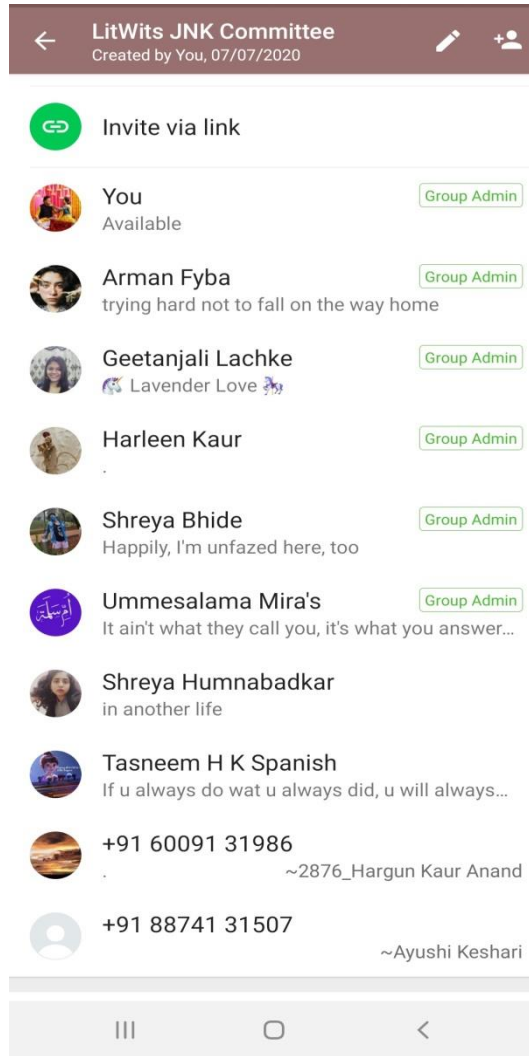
LitWits JNK Committee
Created by You, 07/07/2020

Invite via link

You
Available
Group Admin

Arman Fyba
trying hard not to fall on the way home
Group Admin

Geetanjali Lachke
🦄 Lavender Love 🦄
Group Admin

Harleen Kaur
.
Group Admin

Shreya Bhide
Happily, I'm unfazed here, too
Group Admin

Ummesalama Mira's
It ain't what they call you, it's what you answer...
Group Admin

Shreya Humnabadkar
in another life

Tasneem H K Spanish
If u always do wat u always did, u will always...

+91 60091 31986
.
~2876_Hargun Kaur Anand

+91 88741 31507
~Ayushi Keshari